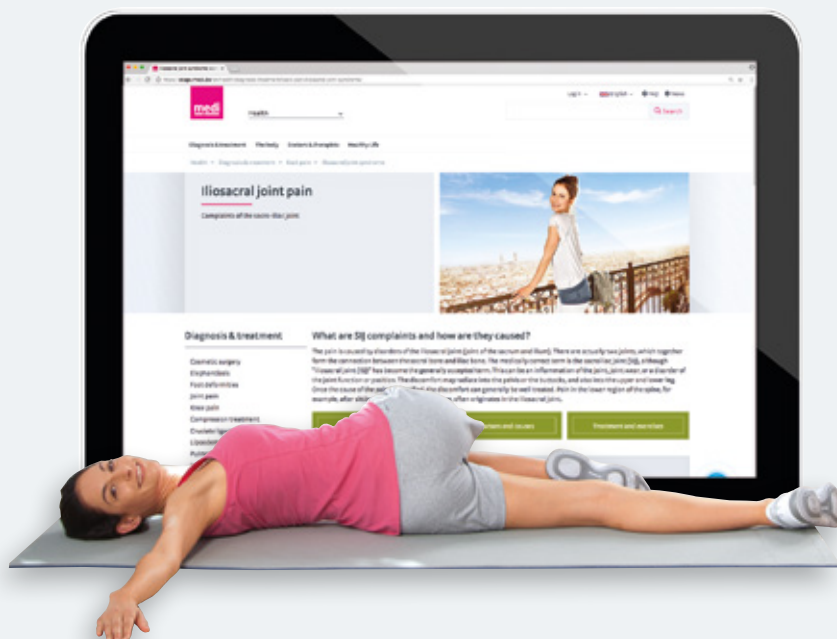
medi

Health

Log in English Help News

Search

Diagnosis & treatment The body Contacts & therapists Healthy Life

Iliosacral joint pain

Complaints of the sacro-iliac joint

Diagnosis & treatment

Cosmetic surgery
Elephantiasis
Foot deformities
Joint pain
Knee pain
Compression treatment
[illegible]
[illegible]
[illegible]

What are SIJ complaints and how are they caused?

The pain is caused by disorders of the iliosacral joints (joint of the sacrum and ilium). There are actually two joints, which together form the connection between the sacral bone and iliac bone. The medically correct term is the sacroiliac joint (SIJ), although "iliosacral joint (ISJ)" has become the generally accepted term. This can be an inflammation of the joints, joint wear, or a disorder of the joint function or position. The discomfort may radiate into the pelvis or the buttocks, and also less the upper and lower leg. Once the cause of the pain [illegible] the discomfort can generally be well treated. Pain in the lower region of the spine, for example, after sitt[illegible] often originates in the iliosacral joint.

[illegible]oms and causes

Treatment and exercises